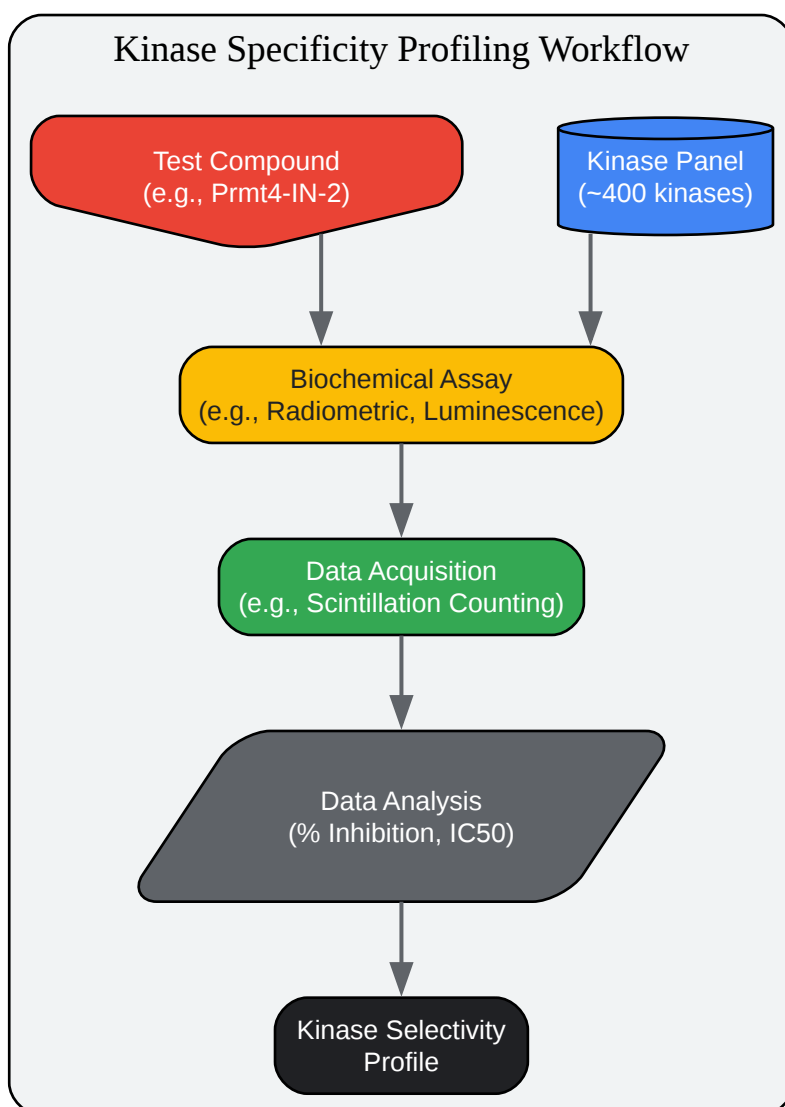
Kinase Specificity Profiling Workflow

Test Compound
(e.g., Prmt4-IN-2)

Kinase Panel
(~400 kinases)

Biochemical Assay
(e.g., Radiometric, Luminescence)

Data Acquisition
(e.g., Scintillation Counting)

Data Analysis
(% Inhibition, IC50)

Kinase Selectivity
Profile